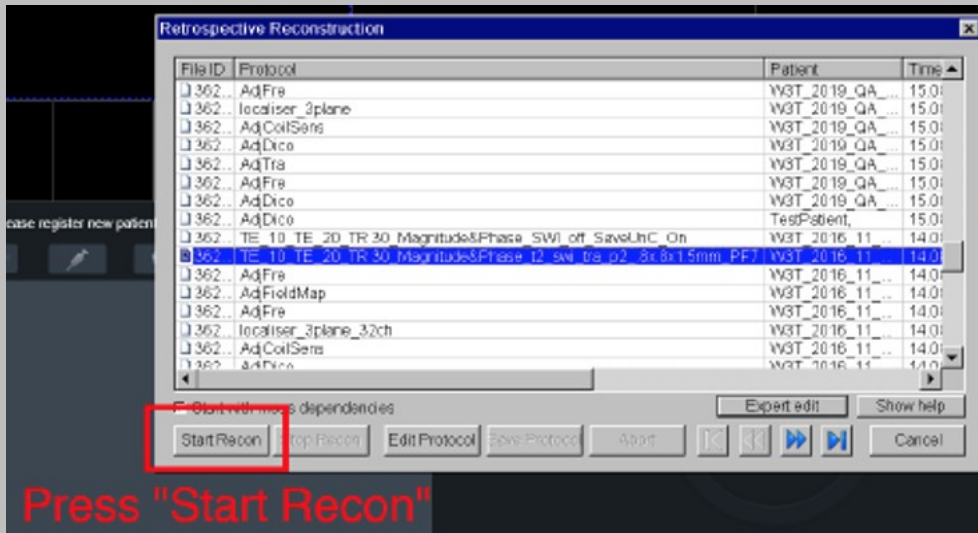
Retrospective Reconstruction

| File ID | Protocol | Patient | Time |
|---|---|---|---|
| 362.. | AdjFre | W3T_2019_QA_.. | 15.0 |
| 362.. | localiser_3plane | W3T_2019_QA_.. | 15.0 |
| 362.. | AdjCoilSens | W3T_2019_QA_.. | 15.0 |
| 362.. | AdjDico | W3T_2019_QA_.. | 15.0 |
| 362.. | AdjTra | W3T_2019_QA_.. | 15.0 |
| 362.. | AdjFre | W3T_2019_QA_.. | 15.0 |
| 362.. | AdjDico | W3T_2019_QA_.. | 15.0 |
| 362.. | AdjDico | TestPatient, | 15.0 |
| 362.. | TE_10_TE_20_TR 30_Magnitude&Phase_SWI_off_SaveUnC_On | W3T_2016_11_.. | 14.0 |
| 362.. | TE_10_TE_20_TR 30_Magnitude&Phase_t2_swi_tra_p2_.8x.8x1.5mm_PF7 | W3T_2016_11_.. | 14.0 |
| 362.. | AdjFre | W3T_2016_11_.. | 14.0 |
| 362.. | AdjFieldMap | W3T_2016_11_.. | 14.0 |
| 362.. | AdjFre | W3T_2016_11_.. | 14.0 |
| 362.. | localiser_3plane_32ch | W3T_2016_11_.. | 14.0 |
| 362.. | AdjCoilSens | W3T_2016_11_.. | 14.0 |
| 362.. | AdjDico | W3T_2016_11_.. | 14.0 |

ease register new patient

Start with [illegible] dependencies

Expert edit

Show help

Start Recon

Stop Recon

Edit Protocol

Save Protocol

Abort

Cancel

Press "Start Recon"